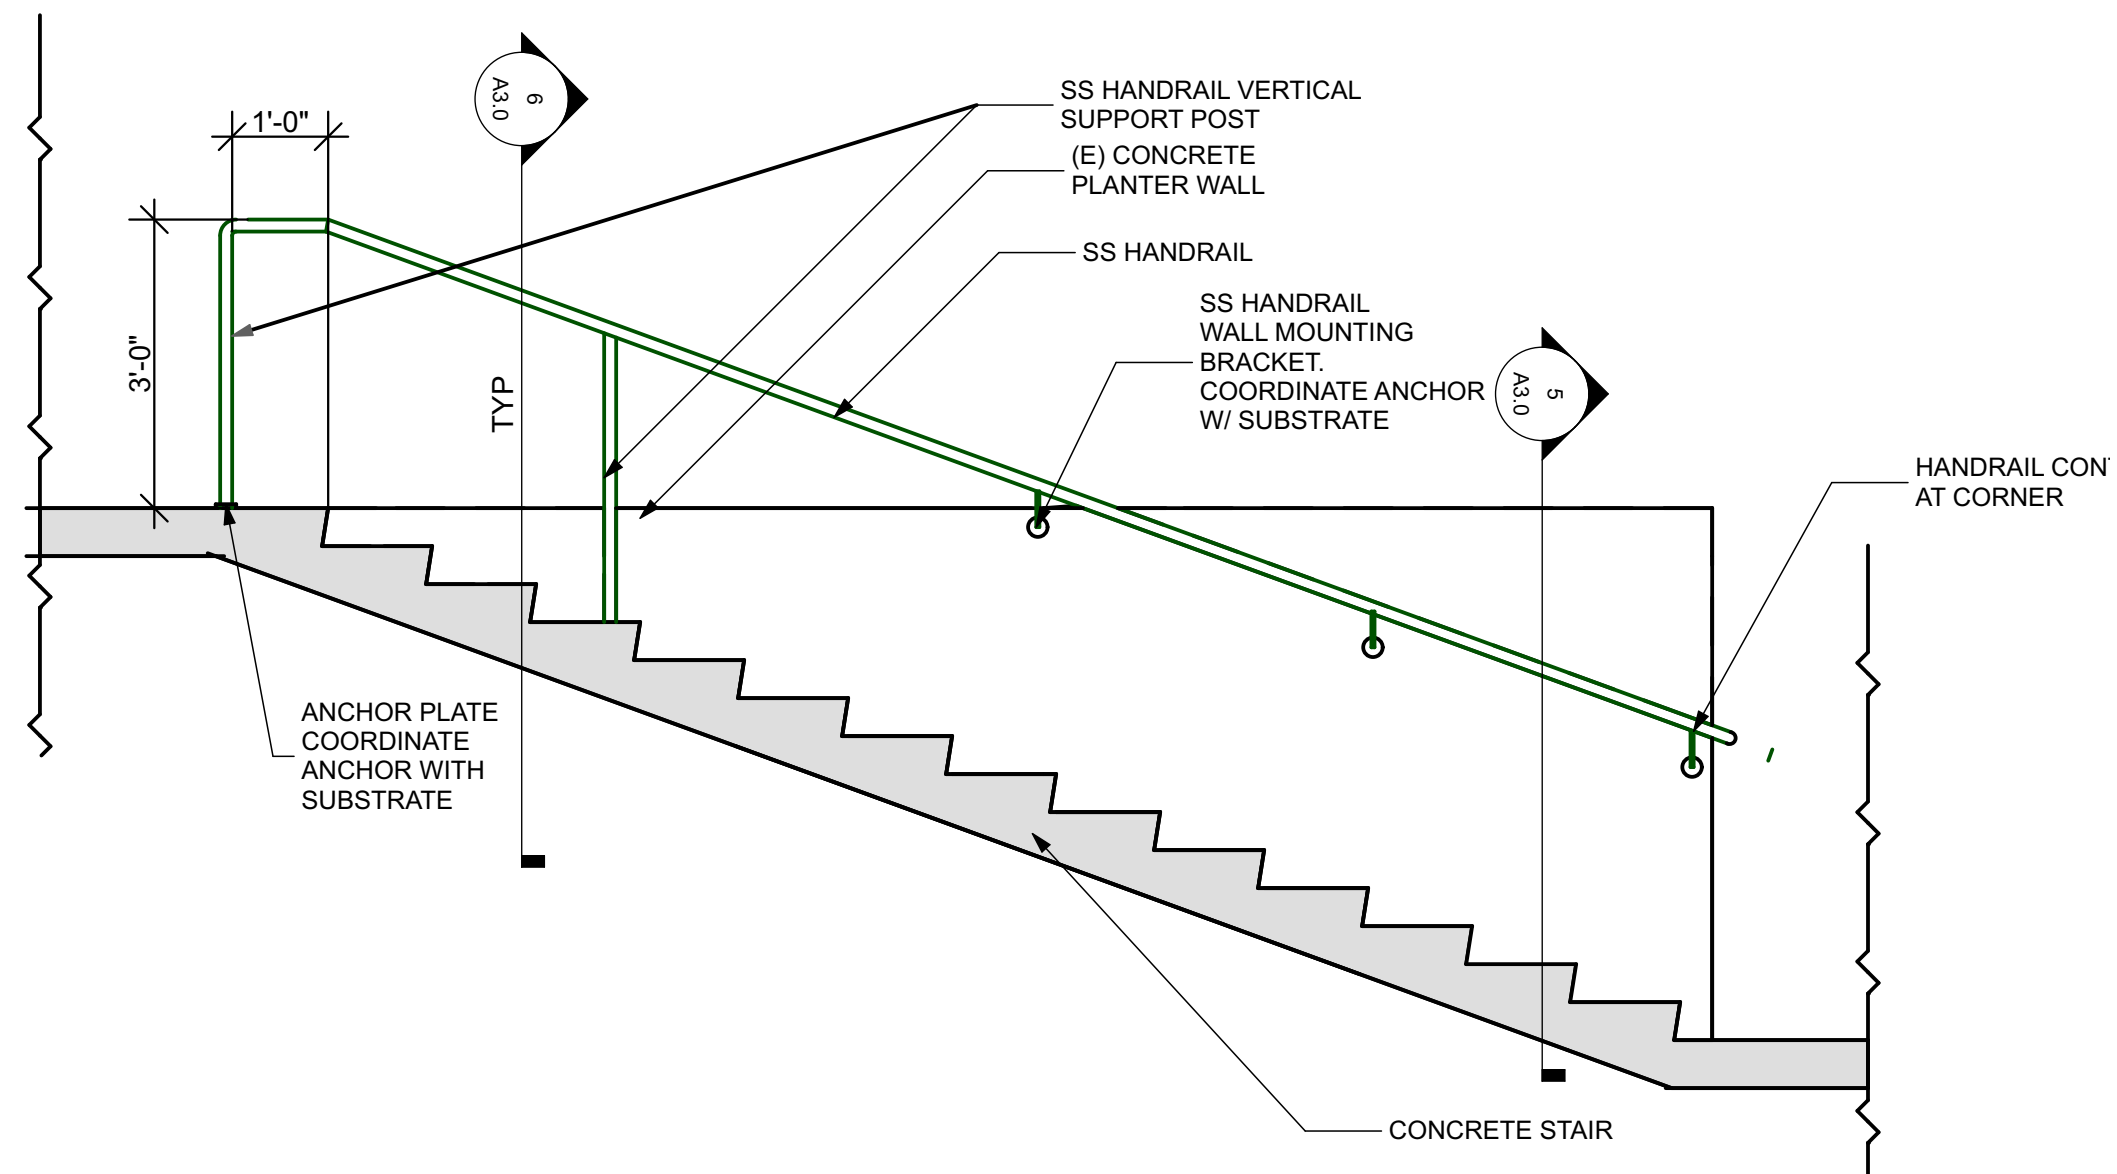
6
A3.0

1'-0"

3'-0"

TYP

SS HANDRAIL VERTICAL SUPPORT POST

(E) CONCRETE PLANTER WALL

SS HANDRAIL

SS HANDRAIL WALL MOUNTING BRACKET. COORDINATE ANCHOR W/ SUBSTRATE

5
A3.0

HANDRAIL CON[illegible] AT CORNER

ANCHOR PLATE COORDINATE ANCHOR WITH SUBSTRATE

CONCRETE STAIR